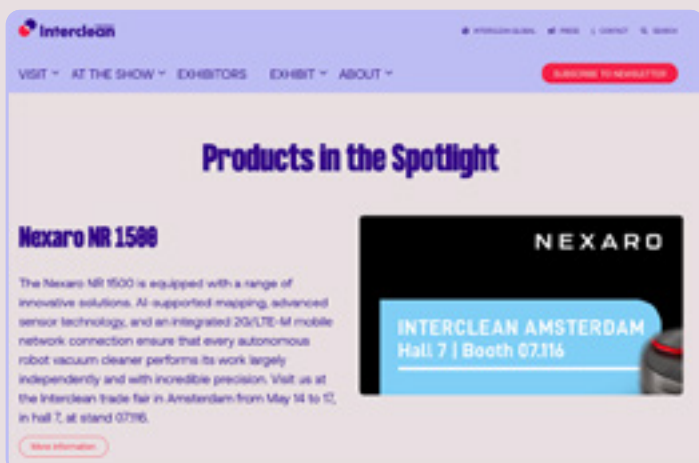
Interclean

INTERCLEAN GLOBAL   PRESS   CONTACT   SEARCH

VISIT   AT THE SHOW   EXHIBITORS   EXHIBIT   ABOUT   SUBSCRIBE TO NEWSLETTER

Products in the Spotlight

Nexaro NR 1500

The Nexaro NR 1500 is equipped with a range of innovative solutions. AI-supported mapping, advanced sensor technology, and an integrated 2G/LTE-M mobile network connection ensure that every autonomous robot vacuum cleaner performs its work largely independently and with incredible precision. Visit us at the Interclean trade fair in Amsterdam from May 14 to 17, in hall 7, at stand 07.116.

More information

NEXARO

INTERCLEAN AMSTERDAM
Hall 7 | Booth 07.116